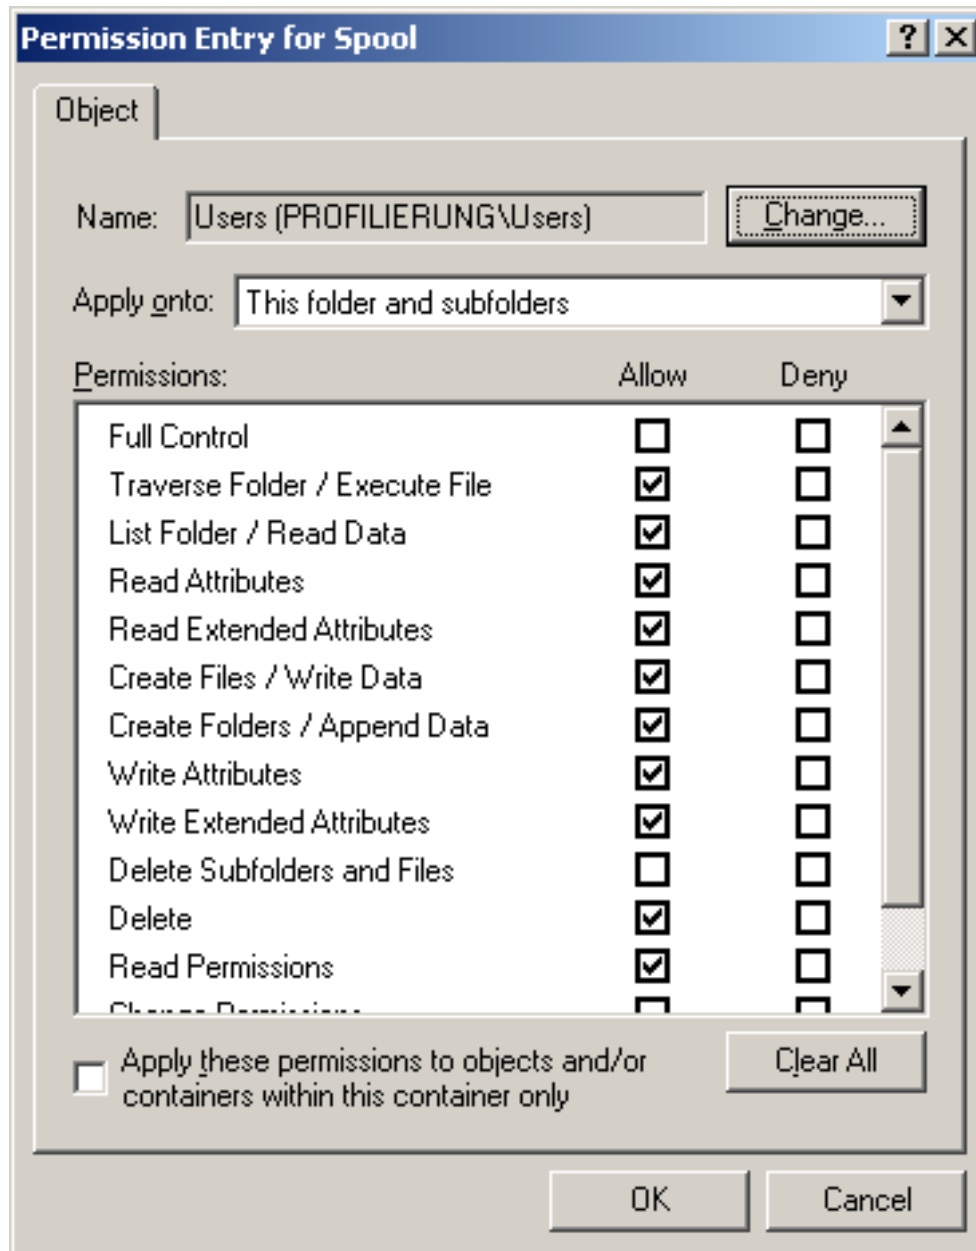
Permission Entry for Spool

?

X

Object

Name: Users (PROFILIERUNG\Users)

Change...

Apply onto: This folder and subfolders

Permissions: Allow Deny

| Permissions | Allow | Deny |
|---|---|---|
| Full Control | ☐ | ☐ |
| Traverse Folder / Execute File | ☑ | ☐ |
| List Folder / Read Data | ☑ | ☐ |
| Read Attributes | ☑ | ☐ |
| Read Extended Attributes | ☑ | ☐ |
| Create Files / Write Data | ☑ | ☐ |
| Create Folders / Append Data | ☑ | ☐ |
| Write Attributes | ☑ | ☐ |
| Write Extended Attributes | ☑ | ☐ |
| Delete Subfolders and Files | ☐ | ☐ |
| Delete | ☑ | ☐ |
| Read Permissions | ☑ | ☐ |
| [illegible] | ☐ | ☐ |

Apply these permissions to objects and/or containers within this container only

Clear All

OK

Cancel